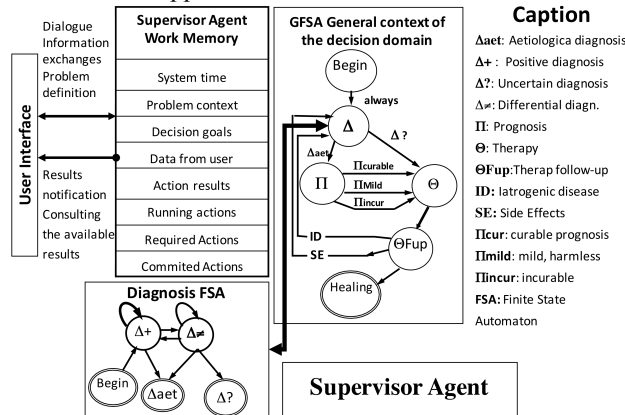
User Interface

Dialogue Information exchanges Problem definition

Results notification Consulting the available results

Supervisor Agent Work Memory

| System time |
|---|
| Problem context |
| Decision goals |
| Data from user |
| Action results |
| Running actions |
| Required Actions |
| Commited Actions |

GFSA General context of the decision domain

Begin

always

$\Delta$

$\Delta$ ?

$\Delta$aet

$\Pi$

$\Pi$curable

$\Pi$Mild

$\Pi$incur

$\Theta$

ID

SE

$\Theta$Fup

Healing

Caption

$\Delta$aet: Aetiologica diagnosis

$\Delta$+ : Positive diagnosis

$\Delta$?: Uncertain diagnosis

$\Delta$≠: Differential diagn.

$\Pi$: Prognosis

$\Theta$: Therapy

$\Theta$Fup:Therap follow-up

ID: Iatrogenic disease

SE: Side Effects

$\Pi$cur: curable prognosis

$\Pi$mild: mild, harmless

$\Pi$incur: incurable

FSA: Finite State Automaton

Diagnosis FSA

$\Delta$+

$\Delta$≠

Begin

$\Delta$aet

$\Delta$?

Supervisor Agent